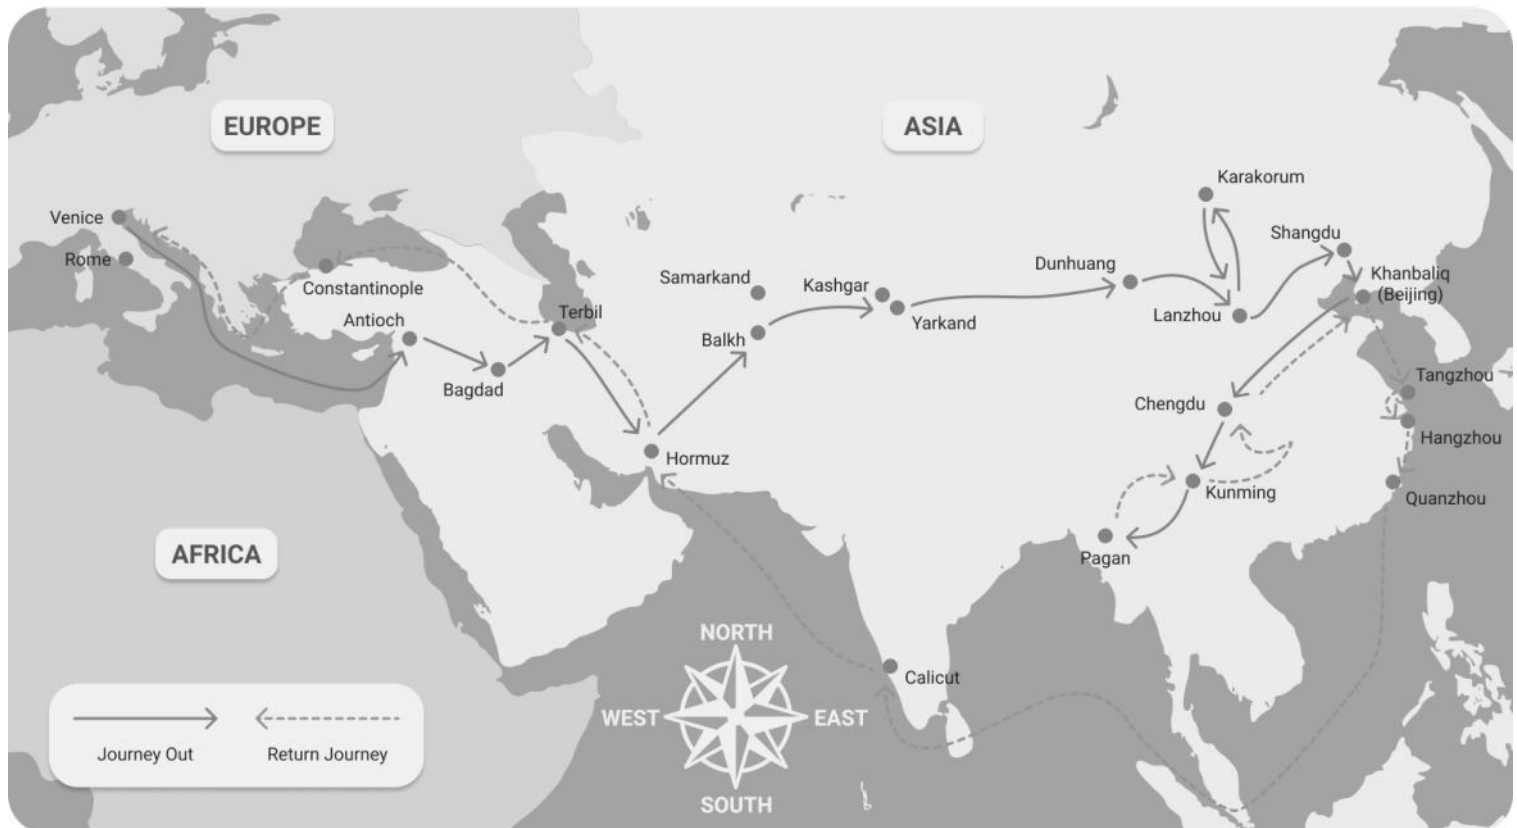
EUROPE

ASIA

AFRICA

Venice
Rome
Constantinople
Antioch
Bagdad
Terbil
Hormuz
Samarkand
Balkh
Kashgar
Yarkand
Dunhuang
Karakorum
Lanzhou
Shangdu
Khanbaliq (Beijing)
Tangzhou
Hangzhou
Quanzhou
Chengdu
Kunming
Pagan
Calicut

NORTH
WEST
EAST
SOUTH

Journey Out
Return Journey